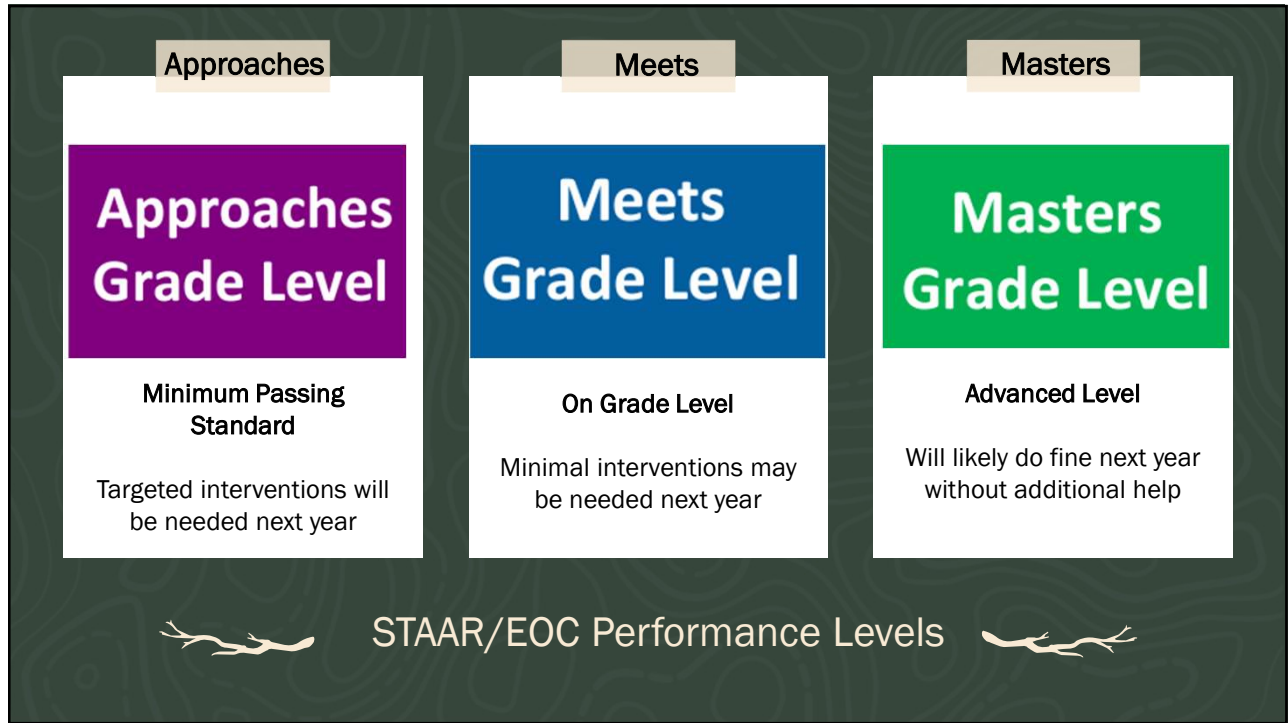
Approaches

Approaches Grade Level

Minimum Passing Standard

Targeted interventions will be needed next year

Meets

Meets Grade Level

On Grade Level

Minimal interventions may be needed next year

Masters

Masters Grade Level

Advanced Level

Will likely do fine next year without additional help

STAAR/EOC Performance Levels